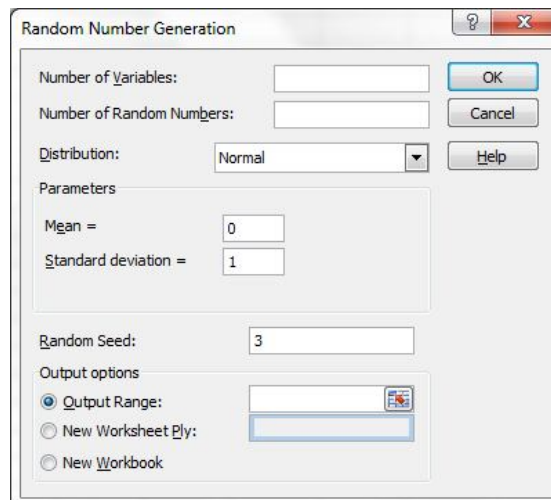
Random Number Generation

?

X

Number of Variables:

OK

Number of Random Numbers:

Cancel

Distribution:

Normal

Help

Parameters

Mean =

0

Standard deviation =

1

Random Seed:

3

Output options

Output Range:

New Worksheet Ply:

New Workbook